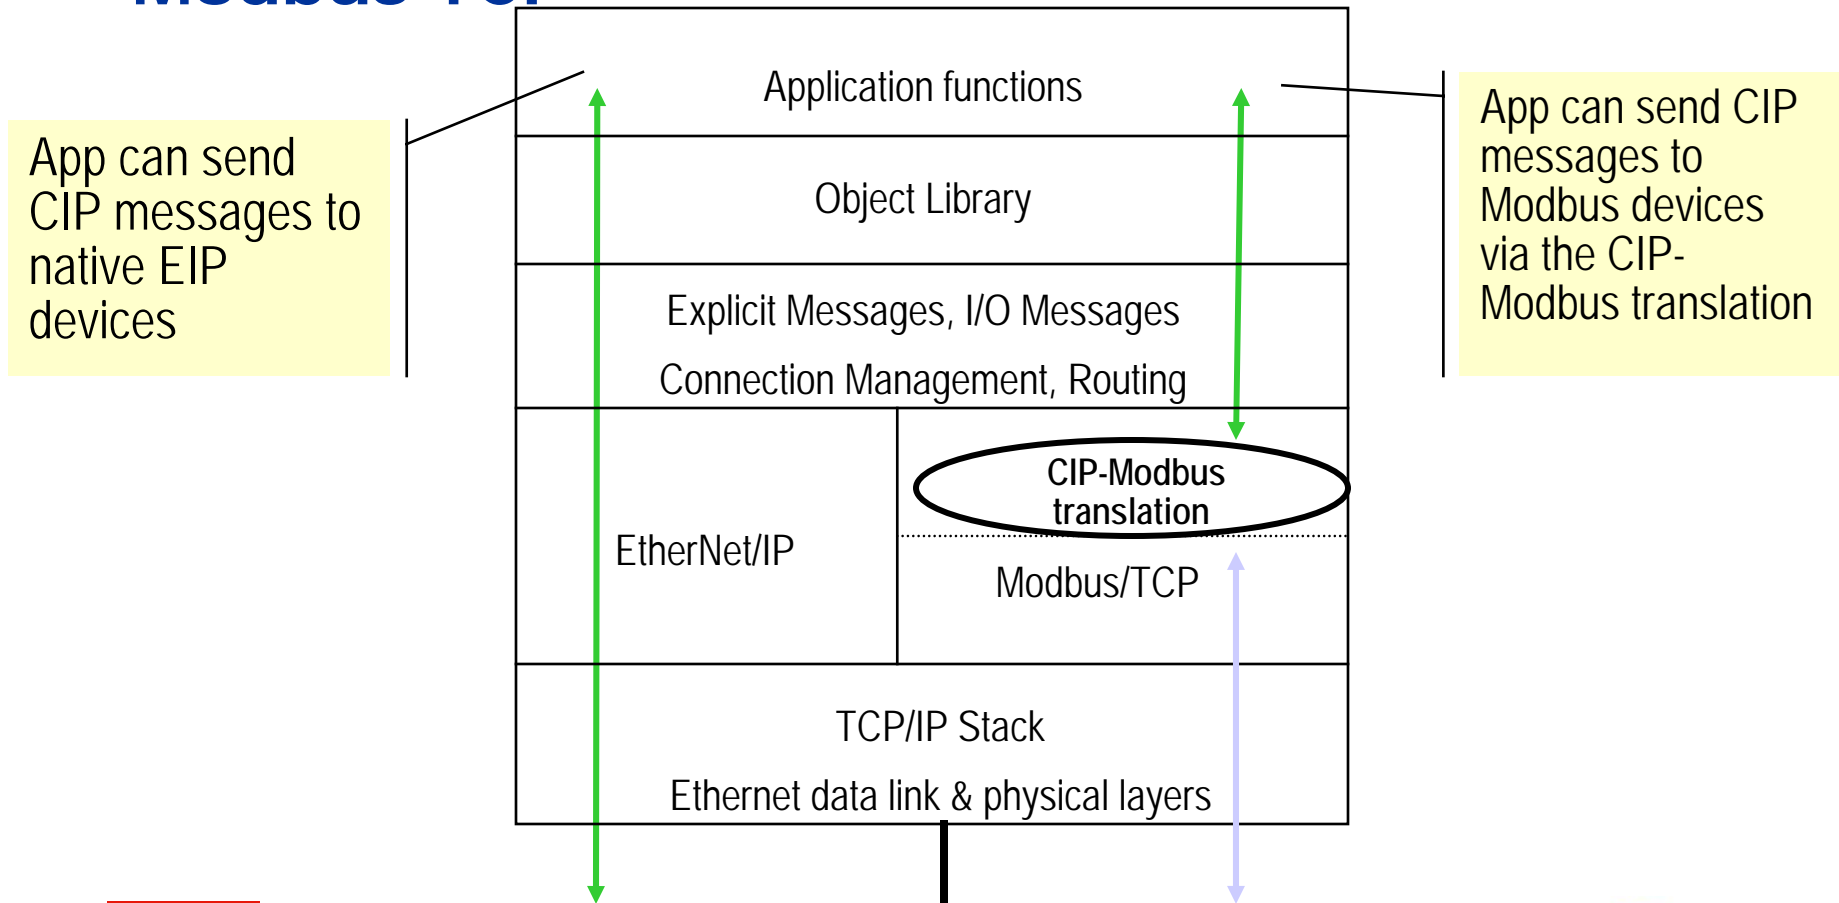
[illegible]

App can send CIP messages to native EIP devices

Application functions

Object Library

Explicit Messages, I/O Messages

Connection Management, Routing

EtherNet/IP

CIP-Modbus translation

Modbus/TCP

TCP/IP Stack

Ethernet data link & physical layers

App can send CIP messages to Modbus devices via the CIP-Modbus translation